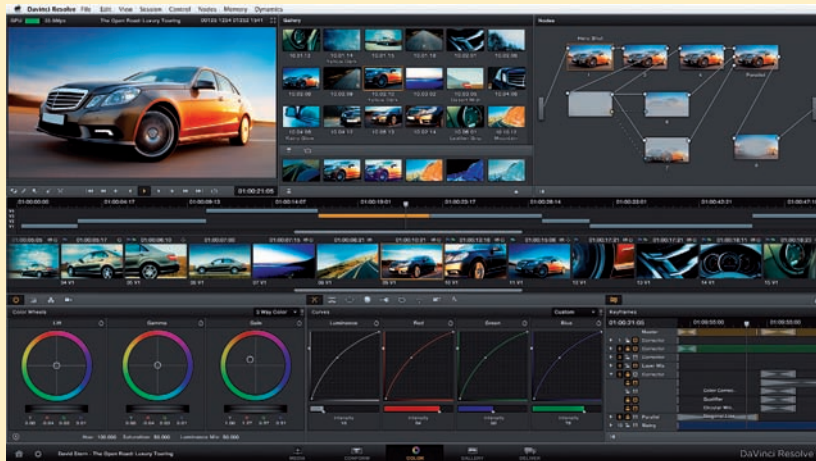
DaVinci Resolve File Edit View Session Control Nodes Memory Dynamics

The Open Road: Luxury Touring

Gallery

Nodes

01:00:21:05

Color Wheels

Lift

Gamma

Gain

Curves

Luminance

Red

Green

Blue

Keyframes

01:00:21:05

Master

Corrector

Corrector

Corrector

Layer Mix

Corrector

Parallel

Color Correc...

Qualifier

Circular Win...

David Storm - The Open Road: Luxury Touring

MEDIA

CONFORM

COLOR

GALLERY

DELIVER

DaVinci Resolve